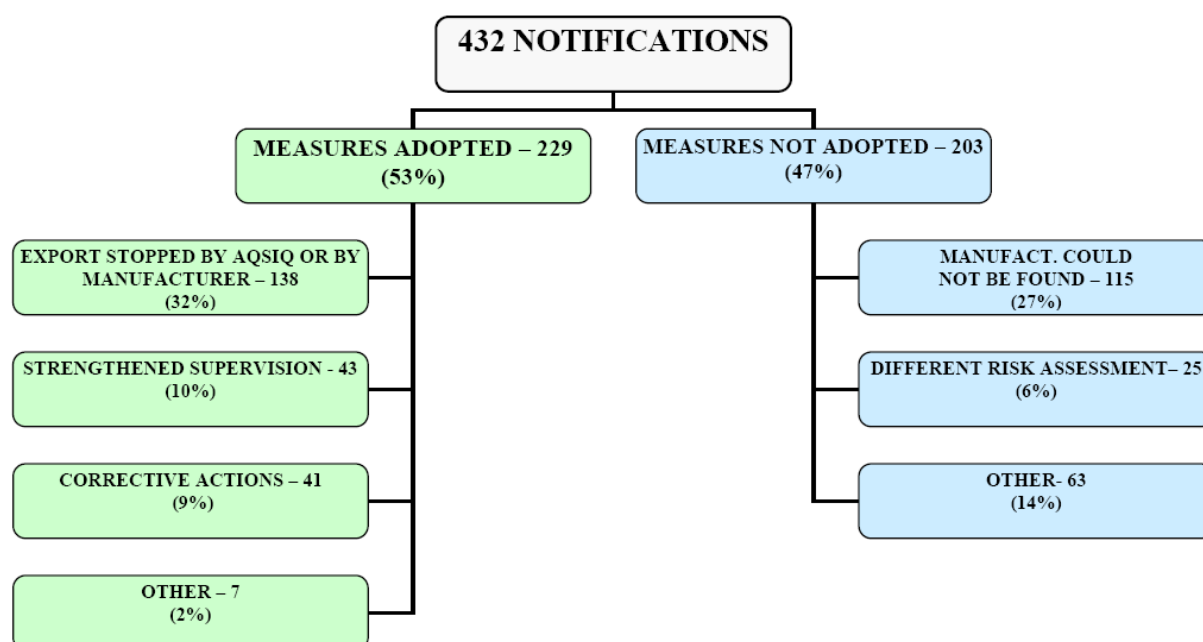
432 NOTIFICATIONS

MEASURES ADOPTED – 229
(53%)

MEASURES NOT ADOPTED – 203
(47%)

EXPORT STOPPED BY AQSIQ OR BY MANUFACTURER – 138
(32%)

STRENGTHENED SUPERVISION - 43
(10%)

CORRECTIVE ACTIONS – 41
(9%)

OTHER – 7
(2%)

MANUFACT. COULD NOT BE FOUND – 115
(27%)

DIFFERENT RISK ASSESSMENT– 25
(6%)

OTHER- 63
(14%)